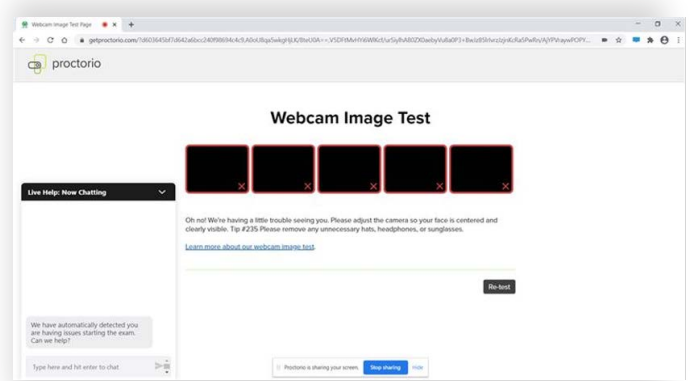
Webcam Image Test Page ×
getproctorio.com/?d603645bf7d642a6bcc240f98694c4c9,A0oU8qa5wkgHjLK/8tel30A==,V5DFtMvhY6WlKct/ucSiyJfvA80Z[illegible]

proctorio

Webcam Image Test

Live Help: Now Chatting

Oh no! We're having a little trouble seeing you. Please adjust the camera so your face is centered and clearly visible. Tip #235 Please remove any unnecessary hats, headphones, or sunglasses.

Learn more about our webcam image test.

Re-test

We have automatically detected you are having issues starting the exam. Can we help?

Type here and hit enter to chat

Proctorio is sharing your screen. Stop sharing Hide